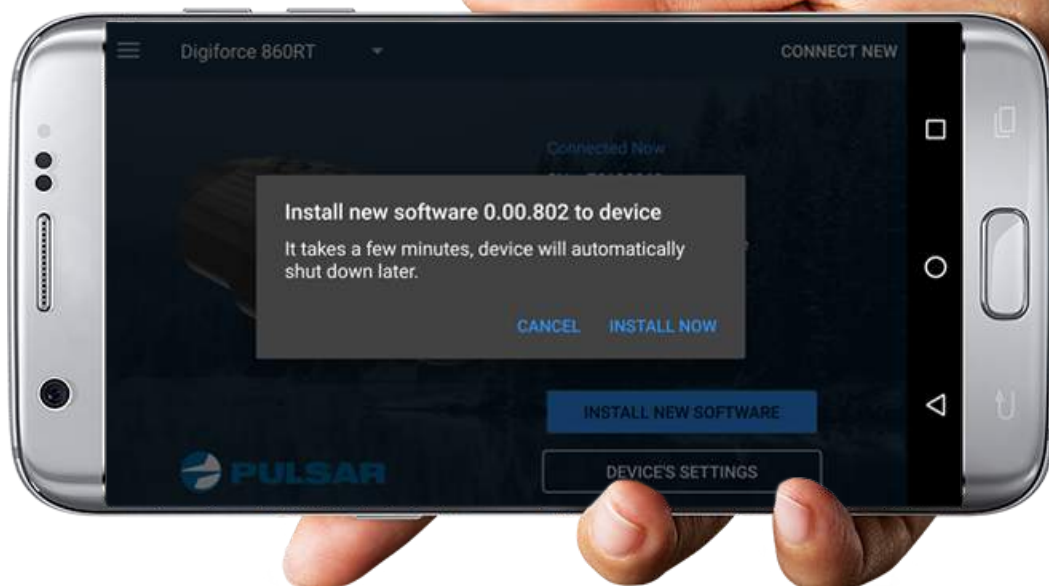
Digiforce 860RT

CONNECT NEW

Connected Now

Install new software 0.00.802 to device

It takes a few minutes, device will automatically shut down later.

CANCEL INSTALL NOW

INSTALL NEW SOFTWARE

PULSAR

DEVICE'S SETTINGS